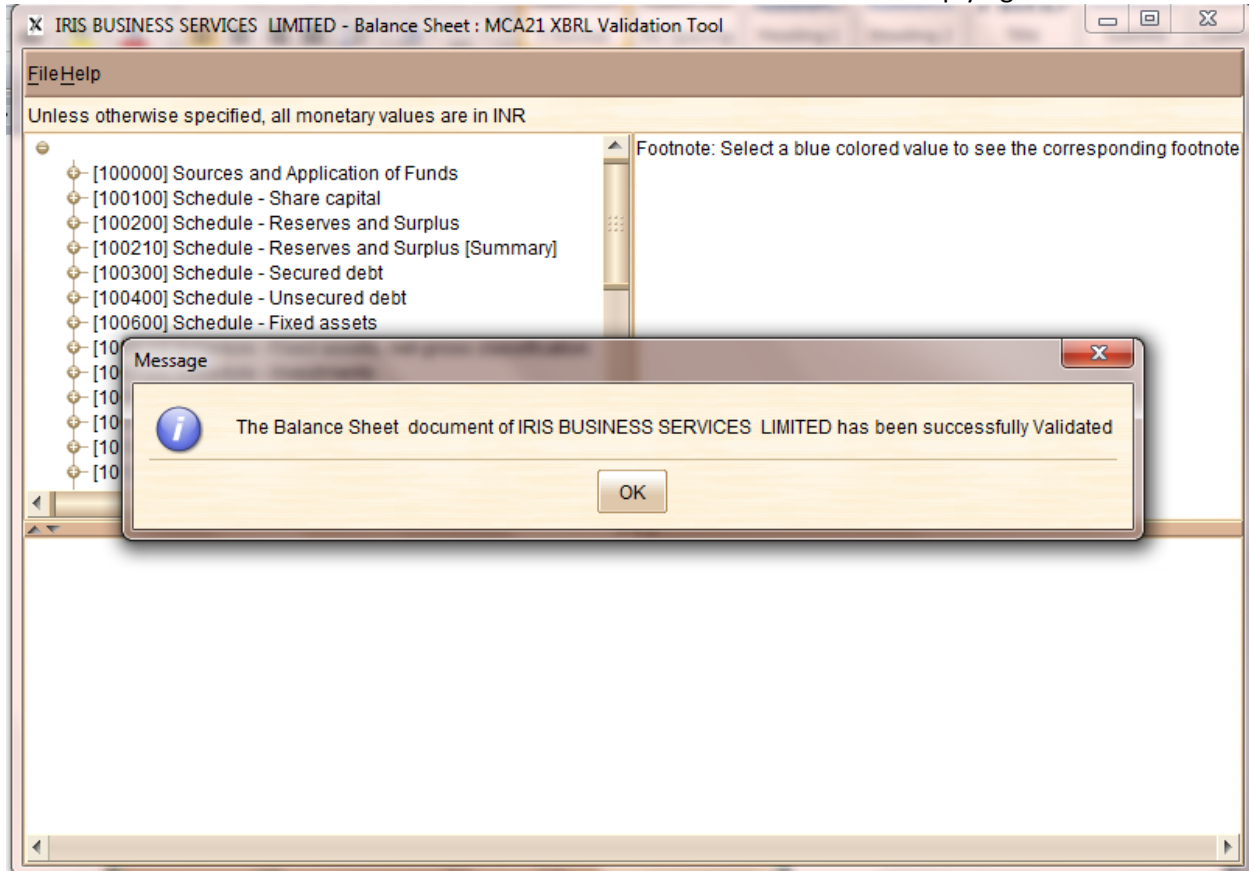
X IRIS BUSINESS SERVICES LIMITED - Balance Sheet : MCA21 XBRL Validation Tool

File Help

Unless otherwise specified, all monetary values are in INR

[100000] Sources and Application of Funds
[100100] Schedule - Share capital
[100200] Schedule - Reserves and Surplus
[100210] Schedule - Reserves and Surplus [Summary]
[100300] Schedule - Secured debt
[100400] Schedule - Unsecured debt
[100600] Schedule - Fixed assets
[10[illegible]
[10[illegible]
[10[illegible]
[10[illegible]
[10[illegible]
[10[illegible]

Footnote: Select a blue colored value to see the corresponding footnote

Message

The Balance Sheet document of IRIS BUSINESS SERVICES LIMITED has been successfully Validated

OK